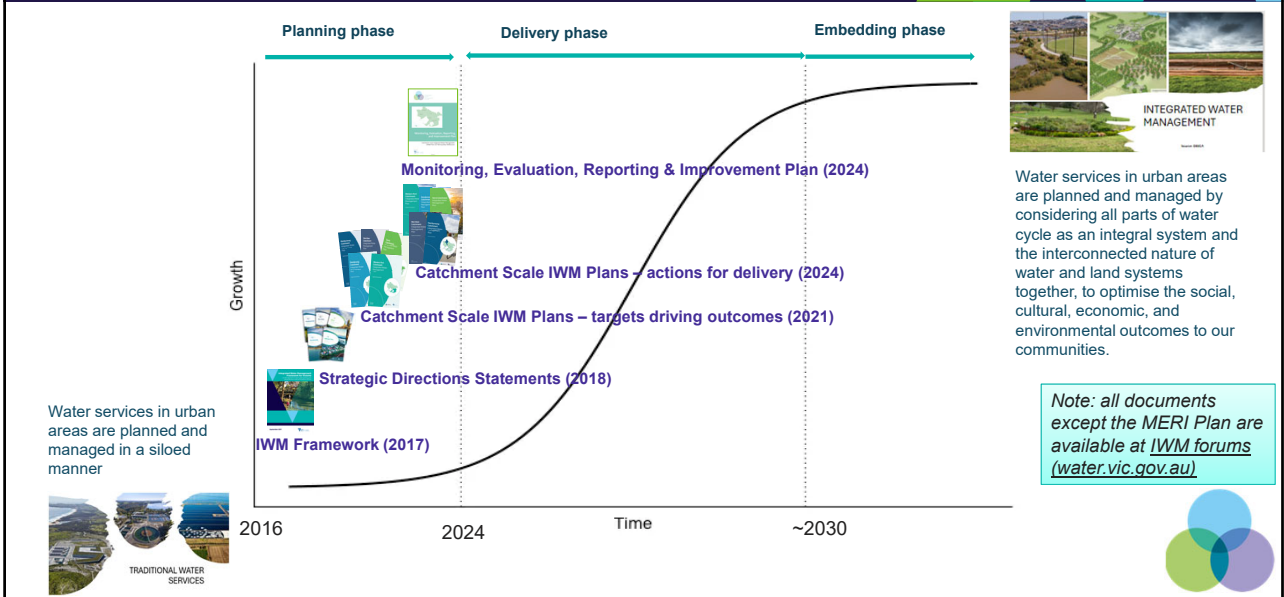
Planning phase

Delivery phase

Embedding phase

INTEGRATED WATER MANAGEMENT

Water services in urban areas are planned and managed by considering all parts of water cycle as an integral system and the interconnected nature of water and land systems together, to optimise the social, cultural, economic, and environmental outcomes to our communities.

Monitoring, Evaluation, Reporting & Improvement Plan (2024)

Catchment Scale IWM Plans – actions for delivery (2024)

Catchment Scale IWM Plans – targets driving outcomes (2021)

Strategic Directions Statements (2018)

IWM Framework (2017)

Growth

Water services in urban areas are planned and managed in a siloed manner

TRADITIONAL WATER SERVICES

2016

2024

Time

~2030

Note: all documents except the MERI Plan are available at IWM forums (water.vic.gov.au)